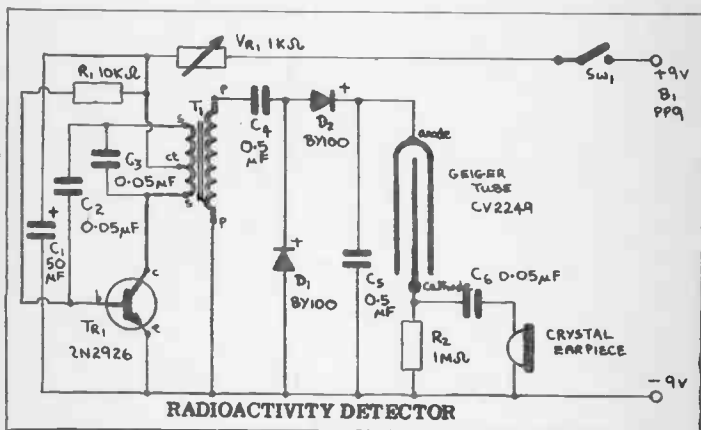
$V_{R_1}$ 1K$\Omega$
SW$_1$
+9v
B$_1$
PP9
R$_1$ 10K$\Omega$
T$_1$
s
ct
s
p
p
C$_3$
0.05$\mu$F
C$_4$
0.5
$\mu$F
D$_2$
BY100
+
anode
GEIGER
TUBE
CV2249
C$_2$
0.05$\mu$F
+
C$_1$
50
$\mu$F
c
b
e
TR$_1$
2N2926
+
D$_1$
BY100
C$_5$
0.5
$\mu$F
cathode
C$_6$ 0.05$\mu$F
R$_2$
1M$\Omega$
CRYSTAL
EARPIECE
-9v
RADIOACTIVITY DETECTOR